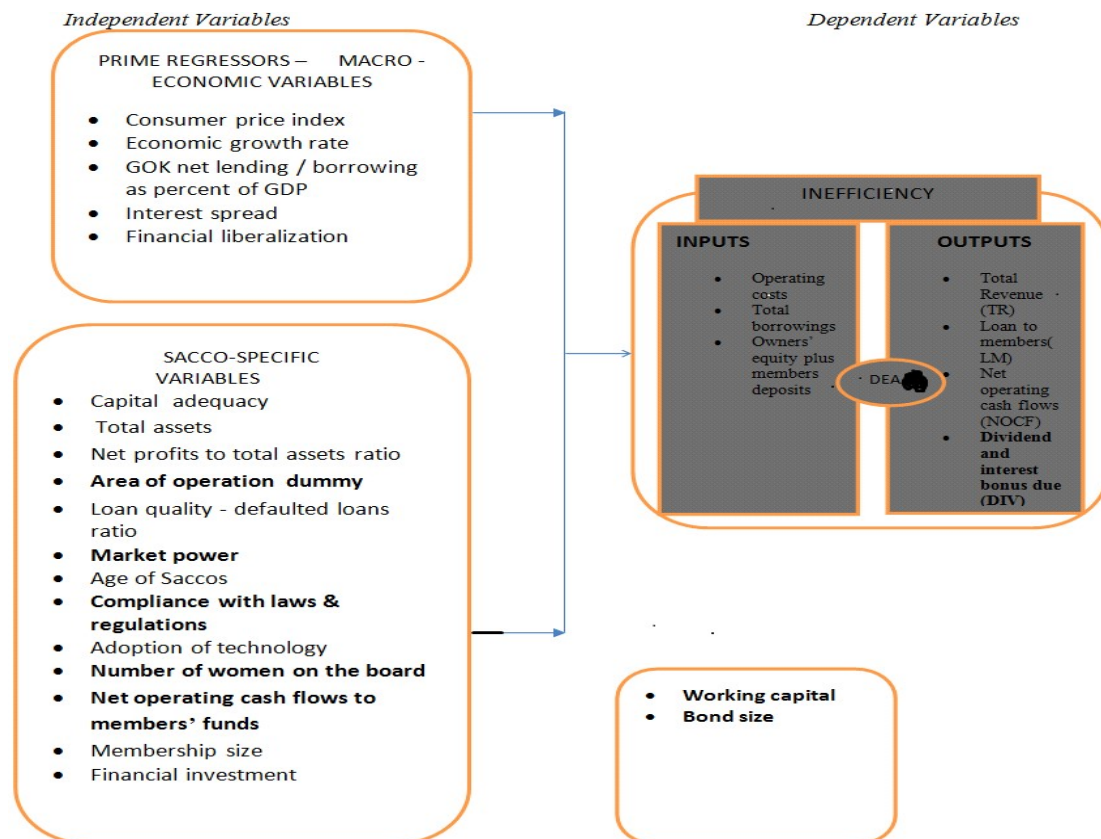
Independent Variables

Dependent Variables

PRIME REGRESSORS – MACRO - ECONOMIC VARIABLES

- Consumer price index
- Economic growth rate
- GOK net lending / borrowing as percent of GDP
- Interest spread
- Financial liberalization

INEFFICIENCY

INPUTS

- Operating costs
- Total borrowings
- Owners' equity plus members deposits

OUTPUTS

- Total Revenue (TR)
- Loan to members( LM)
- Net operating cash flows (NOCF)
- **Dividend and interest bonus due (DIV)**

DEA

SACCO-SPECIFIC VARIABLES

- Capital adequacy
- Total assets
- Net profits to total assets ratio
- **Area of operation dummy**
- Loan quality - defaulted loans ratio
- **Market power**
- Age of Saccos
- **Compliance with laws & regulations**
- Adoption of technology
- **Number of women on the board**
- **Net operating cash flows to members' funds**
- Membership size
- Financial investment

- **Working capital**
- **Bond size**